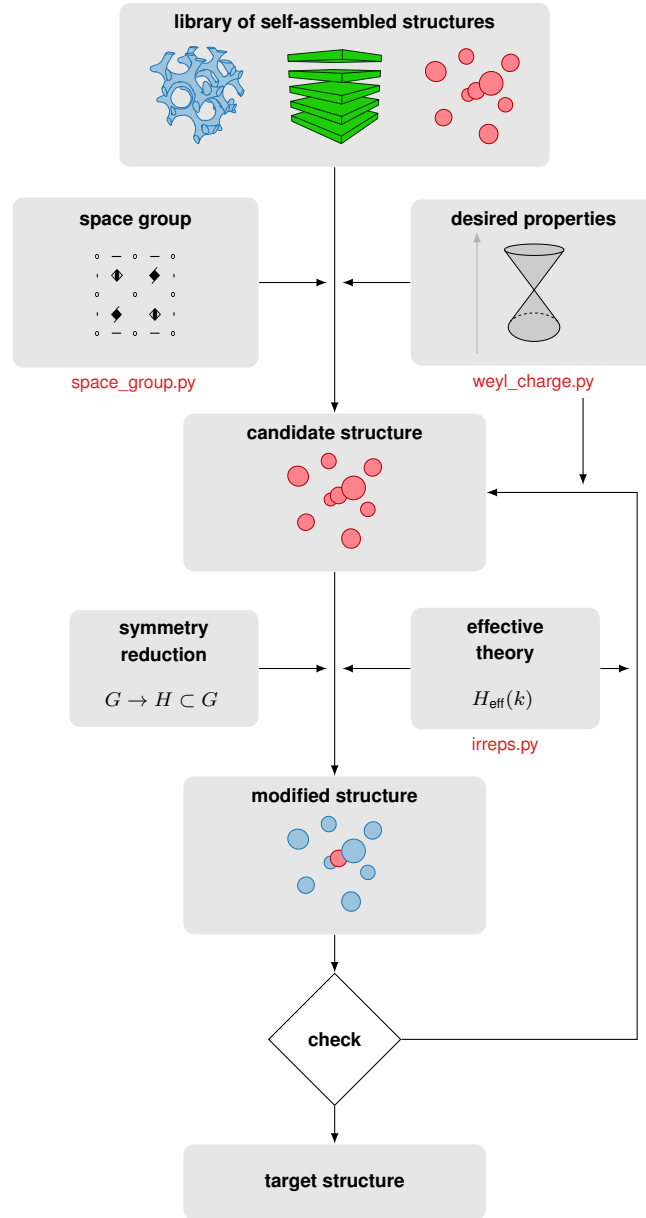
library of self-assembled structures

space group

space_group.py

desired properties

weyl_charge.py

candidate structure

symmetry reduction

$G \to H \subset G$

effective theory

$H_{\text{eff}}(k)$

irreps.py

modified structure

check

target structure